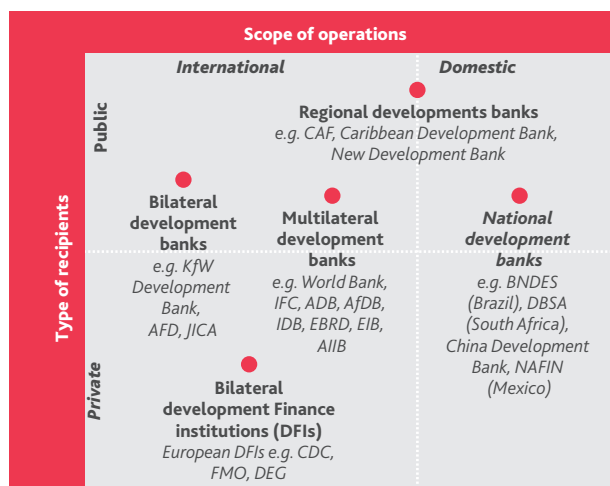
Scope of operations

International

Domestic

Type of recipients

Public

Private

Regional developments banks
e.g. CAF, Caribbean Development Bank, New Development Bank

Bilateral development banks
e.g. KfW Development Bank, AFD, JICA

Multilateral development banks
e.g. World Bank, IFC, ADB, AfDB, IDB, EBRD, EIB, AIIB

National development banks
e.g. BNDES (Brazil), DBSA (South Africa), China Development Bank, NAFIN (Mexico)

Bilateral development Finance institutions (DFIs)
European DFIs e.g. CDC, FMO, DEG